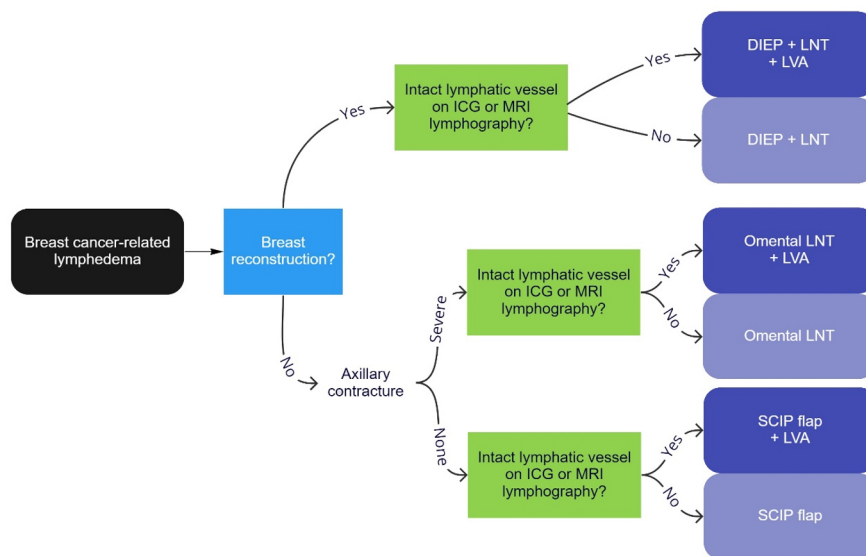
Breast cancer-related lymphedema

Breast reconstruction?

Yes

Intact lymphatic vessel on ICG or MRI lymphography?

Yes

DIEP + LNT + LVA

No

DIEP + LNT

No

Axillary contracture

Severe

Intact lymphatic vessel on ICG or MRI lymphography?

Yes

Omental LNT + LVA

No

Omental LNT

None

Intact lymphatic vessel on ICG or MRI lymphography?

Yes

SCIP flap + LVA

No

SCIP flap